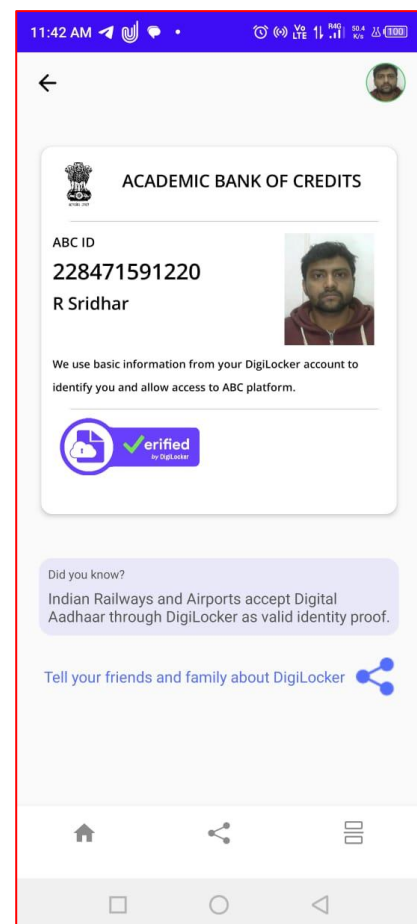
11:42 AM

Vo LTE R4G 50.4 K/s 100

ACADEMIC BANK OF CREDITS

ABC ID

228471591220

R Sridhar

We use basic information from your DigiLocker account to identify you and allow access to ABC platform.

Verified by DigiLocker

Did you know?

Indian Railways and Airports accept Digital Aadhaar through DigiLocker as valid identity proof.

Tell your friends and family about DigiLocker